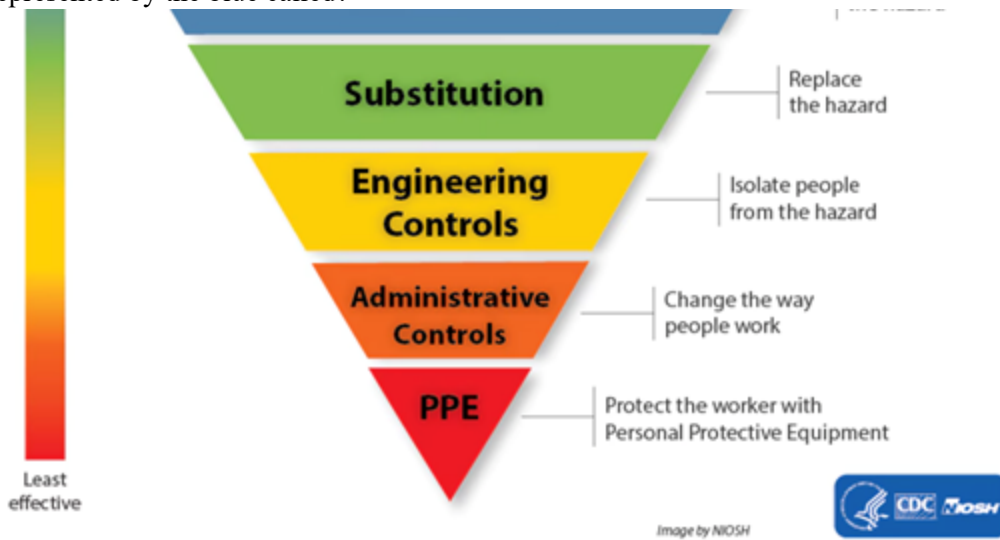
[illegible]

Substitution

Replace the hazard

Engineering Controls

Isolate people from the hazard

Administrative Controls

Change the way people work

PPE

Protect the worker with Personal Protective Equipment

Least effective

Image by NIOSH

CDC NIOSH